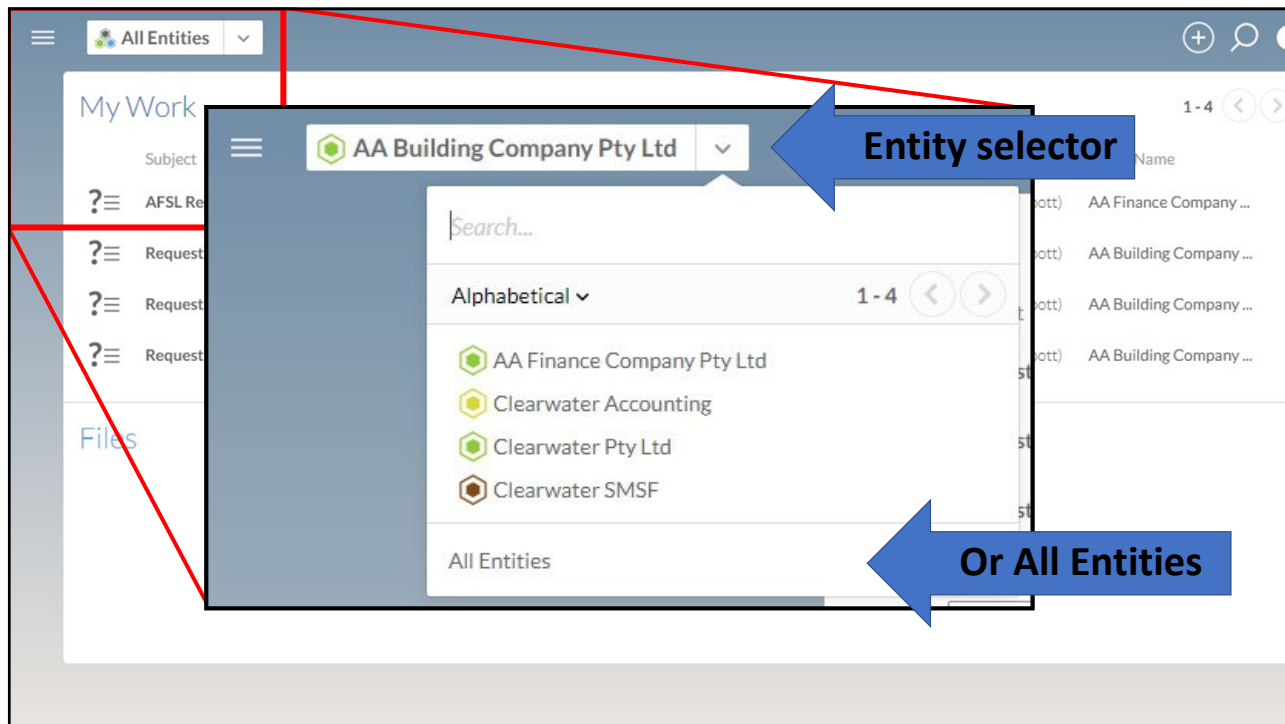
All Entities

My Work

1 - 4

Subject

Name

AFSL Re

ott)

AA Finance Company ...

Request

ott)

AA Building Company ...

Request

ott)

AA Building Company ...

Request

ott)

AA Building Company ...

Files

AA Building Company Pty Ltd

Entity selector

Search...

Alphabetical

1 - 4

AA Finance Company Pty Ltd

Clearwater Accounting

Clearwater Pty Ltd

Clearwater SMSF

All Entities

Or All Entities